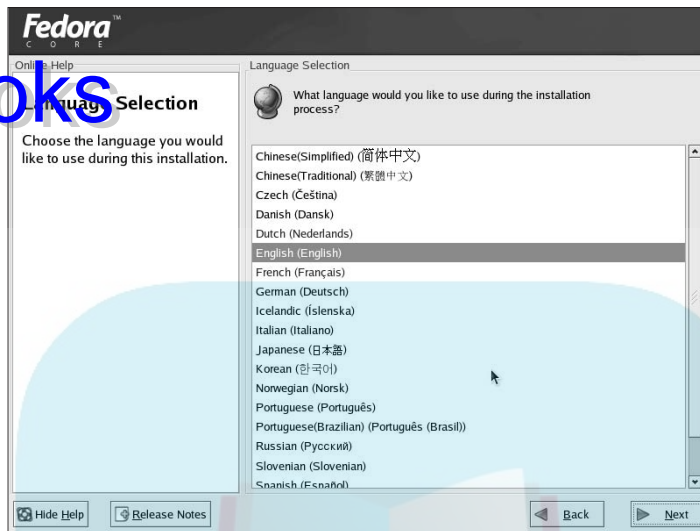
Fedora™
C O R E

Online Help

oks

Language Selection

Choose the language you would like to use during this installation.

Language Selection

What language would you like to use during the installation process?

Chinese(Simplified) (简体中文)
Chinese(Traditional) (繁體中文)
Czech (Čeština)
Danish (Dansk)
Dutch (Nederlands)
English (English)
French (Français)
German (Deutsch)
Icelandic (Íslenska)
Italian (Italiano)
Japanese (日本語)
Korean (한국어)
Norwegian (Norsk)
Portuguese (Português)
Portuguese(Brazilian) (Português (Brasil))
Russian (Русский)
Slovenian (Slovenian)
Spanish (Español)

Hide Help

Release Notes

Back

Next